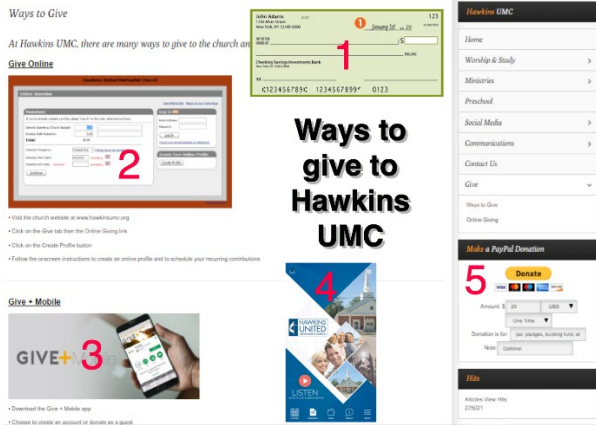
Ways to Give

At Hawkins UMC, there are many ways to give to the church an

Give Online

Hawkins United Methodist Church

2

• Visit the church website at www.hawkinsumc.org

• Click on the Give tab then the Online Giving link

• Click on the Create Profile button

• Follow the onscreen instructions to create an online profile and to schedule your recurring contributions

Give + Mobile

GIVE+ 3

• Download the Give + Mobile app

• Choose to create an account or donate as a guest

John Adams
123
January 1st 20
Checking Savings Investments Bank
1
⑆123456789⑆ 123456789⑈ 0123

Ways to give to Hawkins UMC

4

HAWKINS UNITED

LISTEN

Hawkins UMC

Home

Worship & Study

Ministries

Preschool

Social Media

Communications

Contact Us

Give

Ways to Give

Online Giving

Make a PayPal Donation

5

Donate

Amount: $ 25 USD

One Time

Donation is for: (ex: pledges, building fund, et

Note: Optional

Hits

Articles View Hits

275021